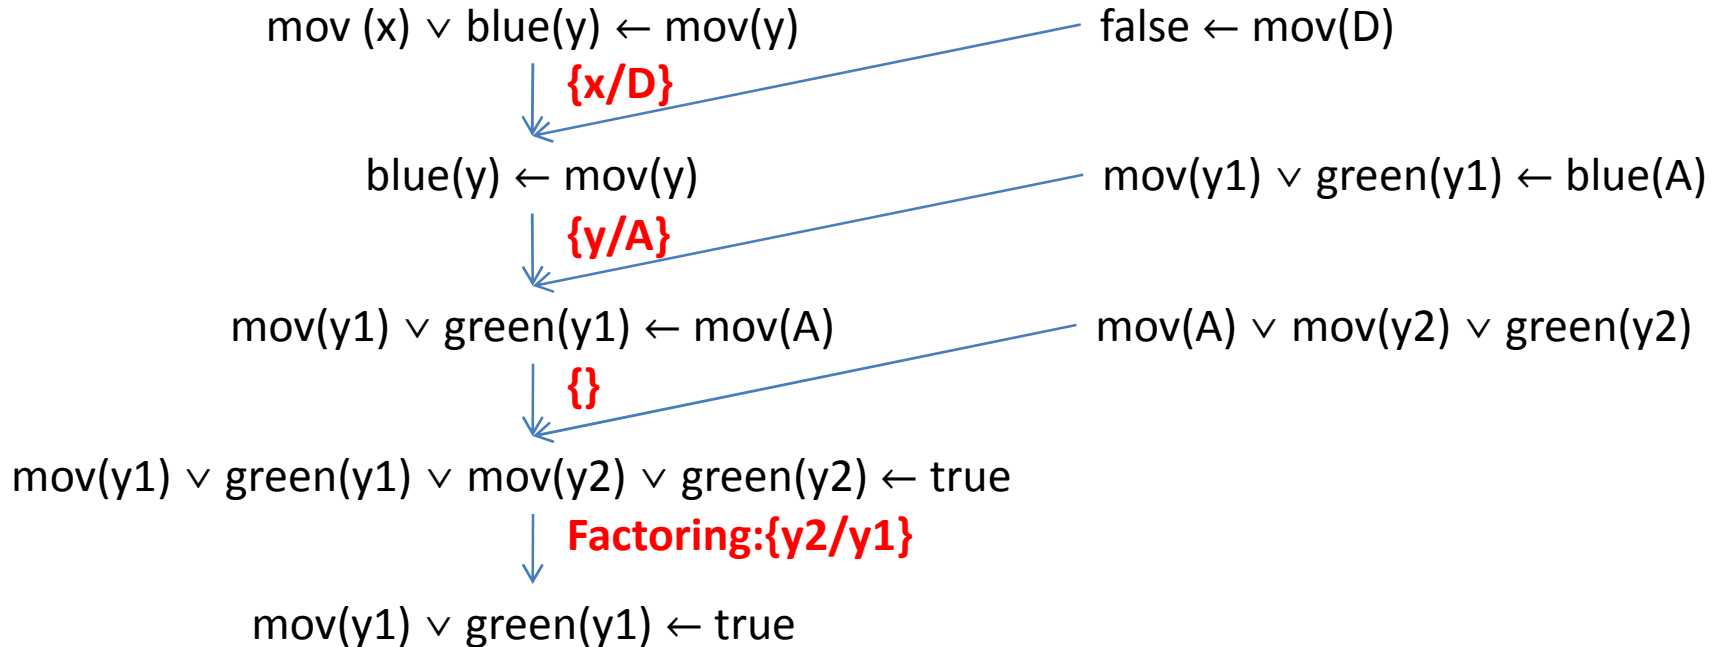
mov (x) $\vee$ blue(y) $\leftarrow$ mov(y)

false $\leftarrow$ mov(D)

{x/D}

blue(y) $\leftarrow$ mov(y)

mov(y1) $\vee$ green(y1) $\leftarrow$ blue(A)

{y/A}

mov(y1) $\vee$ green(y1) $\leftarrow$ mov(A)

mov(A) $\vee$ mov(y2) $\vee$ green(y2)

{}

mov(y1) $\vee$ green(y1) $\vee$ mov(y2) $\vee$ green(y2) $\leftarrow$ true

Factoring:{y2/y1}

mov(y1) $\vee$ green(y1) $\leftarrow$ true